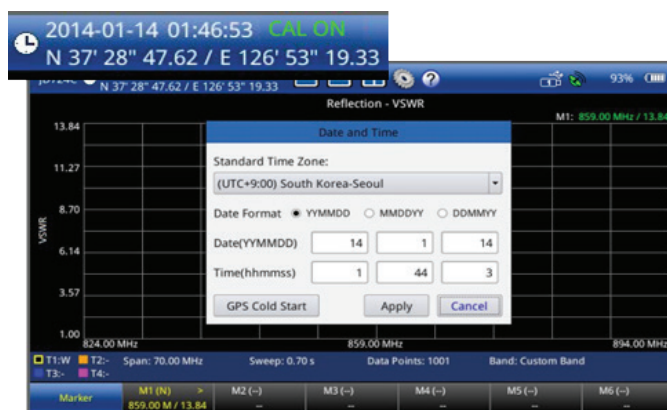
2014-01-14 01:46:53 CAL ON
N 37' 28" 47.62 / E 126' 53" 19.33

N 37' 28" 47.62 / E 126' 53" 19.33
93%
Reflection - VSWR
M1: 859.00 MHz / 13.8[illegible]
13.84
11.27
8.70
6.14
3.57
1.00
VSWR
824.00 MHz
859.00 MHz
894.00 MHz

Date and Time
Standard Time Zone:
(UTC+9:00) South Korea-Seoul
Date Format YYMMDD MMDDYY DDMMYY
| Date(YYMMDD) | 14 | 1 | 14 |
|---|---|---|---|
| Time(hhmmss) | 1 | 44 | 3 |
GPS Cold Start
Apply
Cancel

T1:W T2:- T3:- T4:-
Span: 70.00 MHz
Sweep: 0.70 s
Data Points: 1001
Band: Custom Band
Marker
M1 (N) > 859.00 M / 13.84
M2 (--) --
M3 (--) --
M4 (--) --
M5 (--) --
M6 (--) --